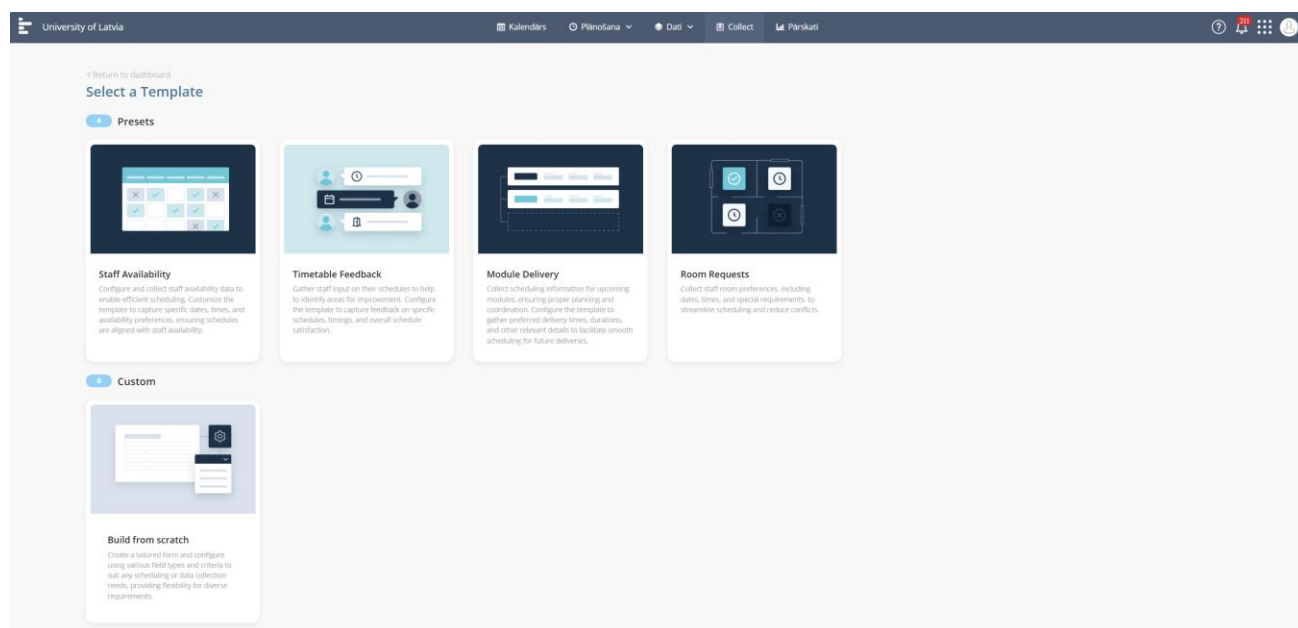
University of Latvia

Kalendārs Plānošana Dati Collect Pārskati

211

< Return to dashboard

Select a Template

4 Presets

Staff Availability

Configure and collect staff availability data to enable efficient scheduling. Customize the template to capture specific dates, times, and availability preferences, ensuring schedules are aligned with staff availability.

Timetable Feedback

Gather staff input on their schedules to help to identify areas for improvement. Configure the template to capture feedback on specific schedules, timings, and overall schedule satisfaction.

Module Delivery

Collect scheduling information for upcoming modules, ensuring proper planning and coordination. Configure the template to gather preferred delivery times, durations, and other relevant details to facilitate smooth scheduling for future deliveries.

Room Requests

Collect staff room preferences, including dates, times, and special requirements, to streamline scheduling and reduce conflicts.

0 Custom

Build from scratch

Create a tailored form and configure using various field types and criteria to suit any scheduling or data collection needs, providing flexibility for diverse requirements.